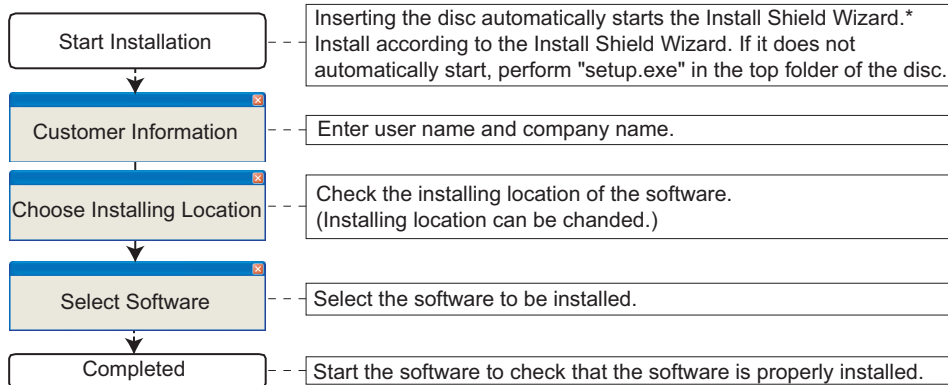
Start Installation

Inserting the disc automatically starts the Install Shield Wizard.* Install according to the Install Shield Wizard. If it does not automatically start, perform "setup.exe" in the top folder of the disc.

Customer Information

Enter user name and company name.

Choose Installing Location

Check the installing location of the software. (Installing location can be chanded.)

Select Software

Select the software to be installed.

Completed

Start the software to check that the software is properly installed.